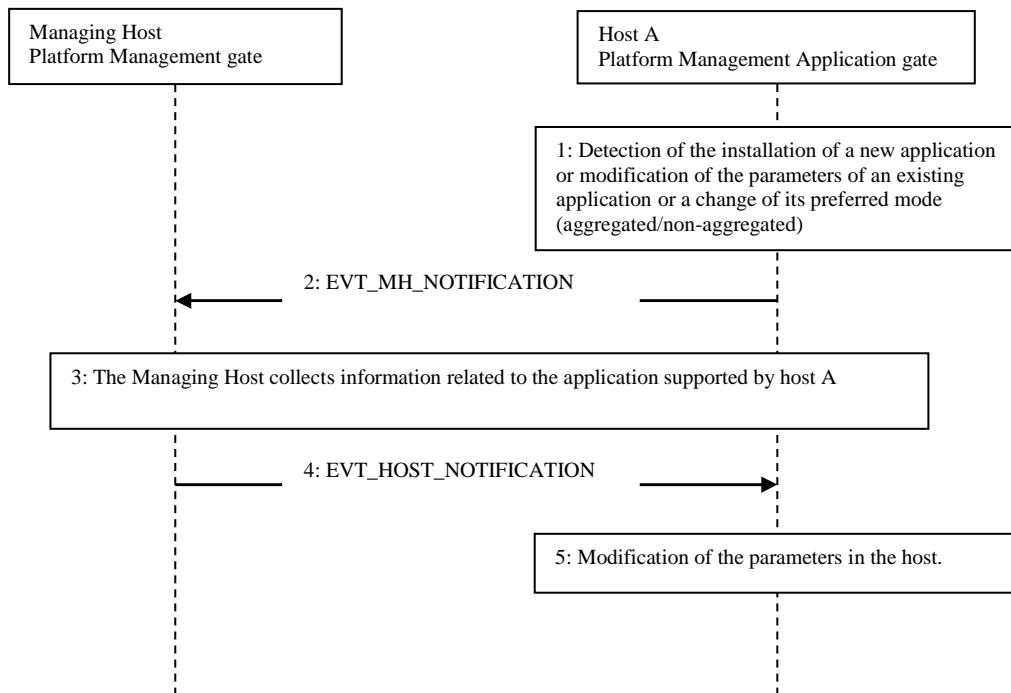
Managing Host
Platform Management gate

Host A
Platform Management Application gate

1: Detection of the installation of a new application or modification of the parameters of an existing application or a change of its preferred mode (aggregated/non-aggregated)

2: EVT_MH_NOTIFICATION

3: The Managing Host collects information related to the application supported by host A

4: EVT_HOST_NOTIFICATION

5: Modification of the parameters in the host.